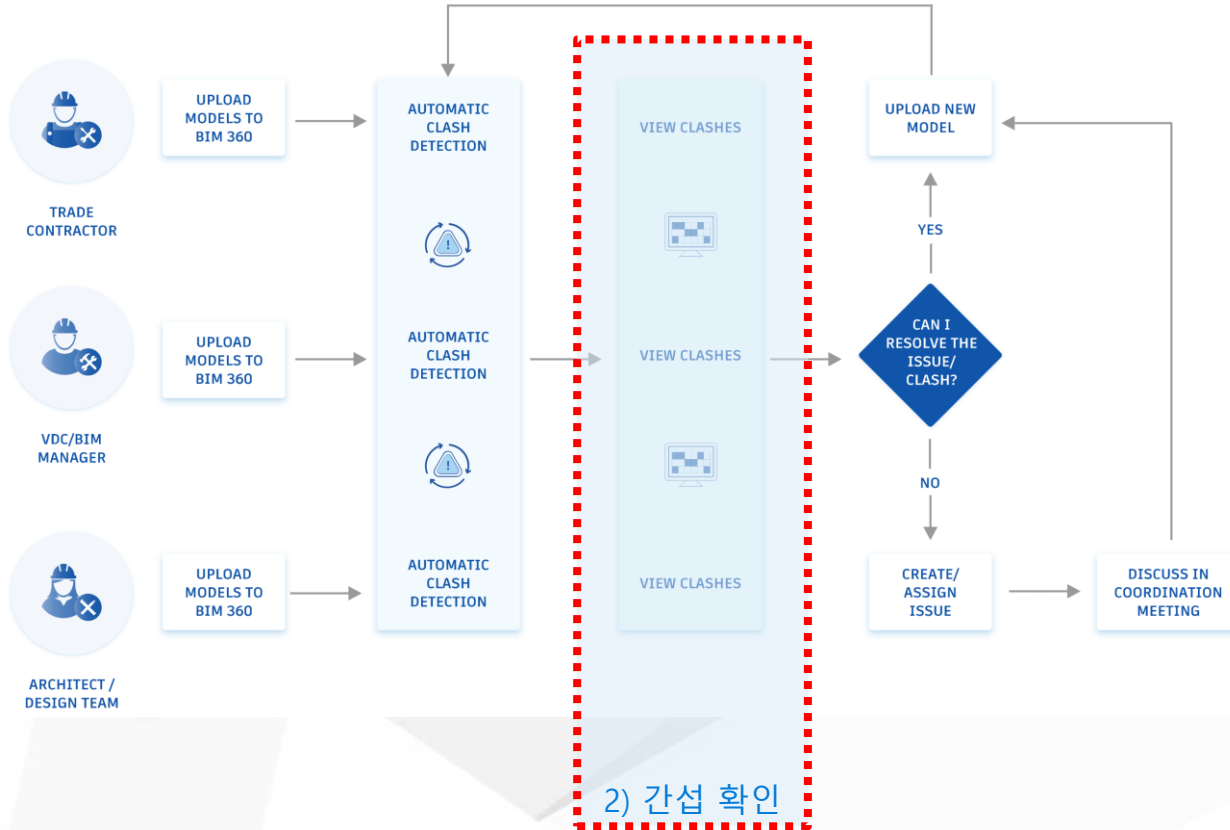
TRADE CONTRACTOR

UPLOAD MODELS TO BIM 360

AUTOMATIC CLASH DETECTION

VIEW CLASHES

UPLOAD NEW MODEL

YES

VDC/BIM MANAGER

UPLOAD MODELS TO BIM 360

AUTOMATIC CLASH DETECTION

VIEW CLASHES

CAN I RESOLVE THE ISSUE/ CLASH?

NO

ARCHITECT / DESIGN TEAM

UPLOAD MODELS TO BIM 360

AUTOMATIC CLASH DETECTION

VIEW CLASHES

CREATE/ ASSIGN ISSUE

DISCUSS IN COORDINATION MEETING

2) 간섭 확인